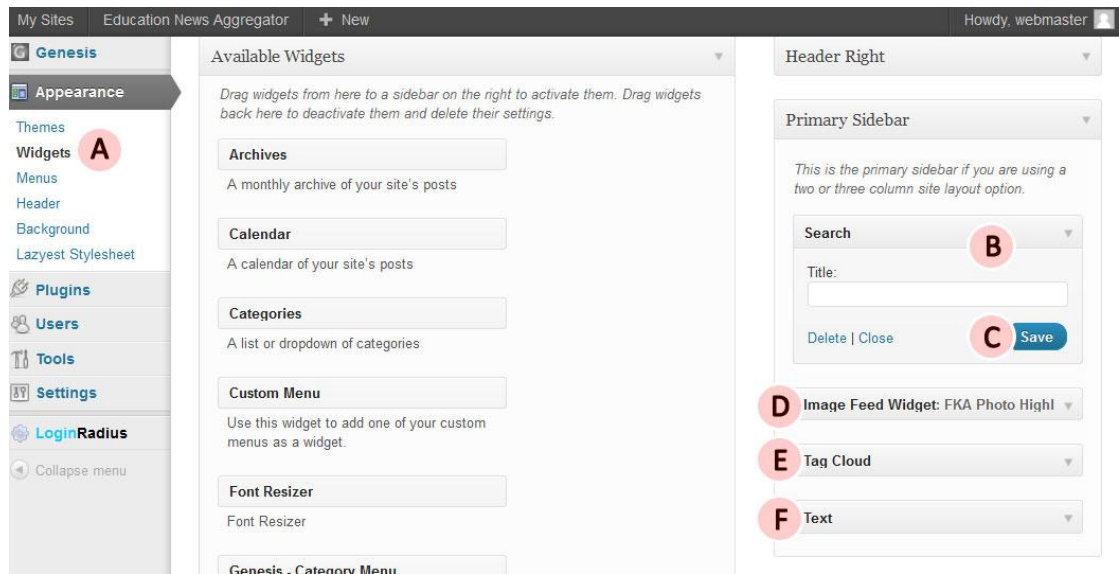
My Sites Education News Aggregator + New Howdy, webmaster

Genesis
Appearance
Themes
Widgets A
Menus
Header
Background
Lazyest Stylesheet
Plugins
Users
Tools
Settings
LoginRadius
Collapse menu

Available Widgets

Drag widgets from here to a sidebar on the right to activate them. Drag widgets back here to deactivate them and delete their settings.

Archives
A monthly archive of your site's posts

Calendar
A calendar of your site's posts

Categories
A list or dropdown of categories

Custom Menu
Use this widget to add one of your custom menus as a widget.

Font Resizer
Font Resizer

Genesis - Category Menu

Header Right

Primary Sidebar

This is the primary sidebar if you are using a two or three column site layout option.

Search B
Title:
Delete | Close C Save

D Image Feed Widget: FKA Photo Highl
E Tag Cloud
F Text